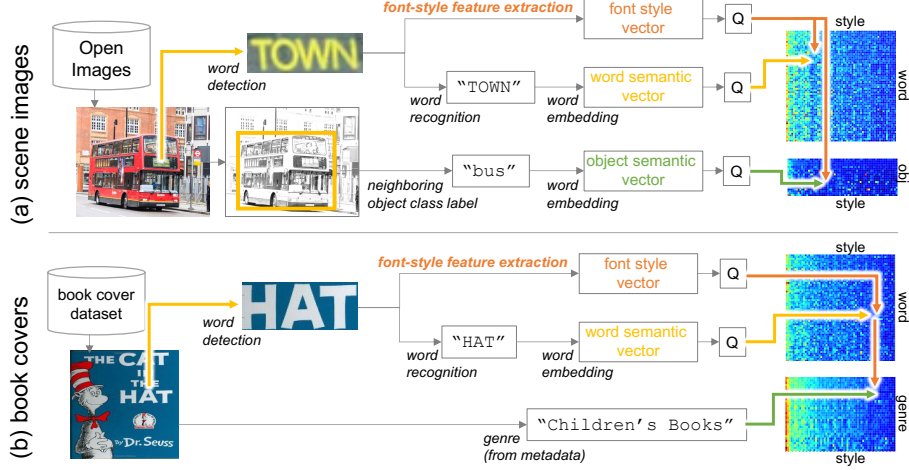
(a) scene images

Open Images

TOWN

word detection

font-style feature extraction

font style vector

Q

style

"TOWN"

word recognition

word semantic vector

word embedding

Q

word

"bus"

neighboring object class label

object semantic vector

word embedding

Q

obj

style

(b) book covers

book cover dataset

HAT

word detection

font-style feature extraction

font style vector

Q

style

"HAT"

word recognition

word semantic vector

word embedding

Q

word

THE CAT IN THE HAT

By Dr. Seuss

"Children's Books"

genre (from metadata)

genre

style